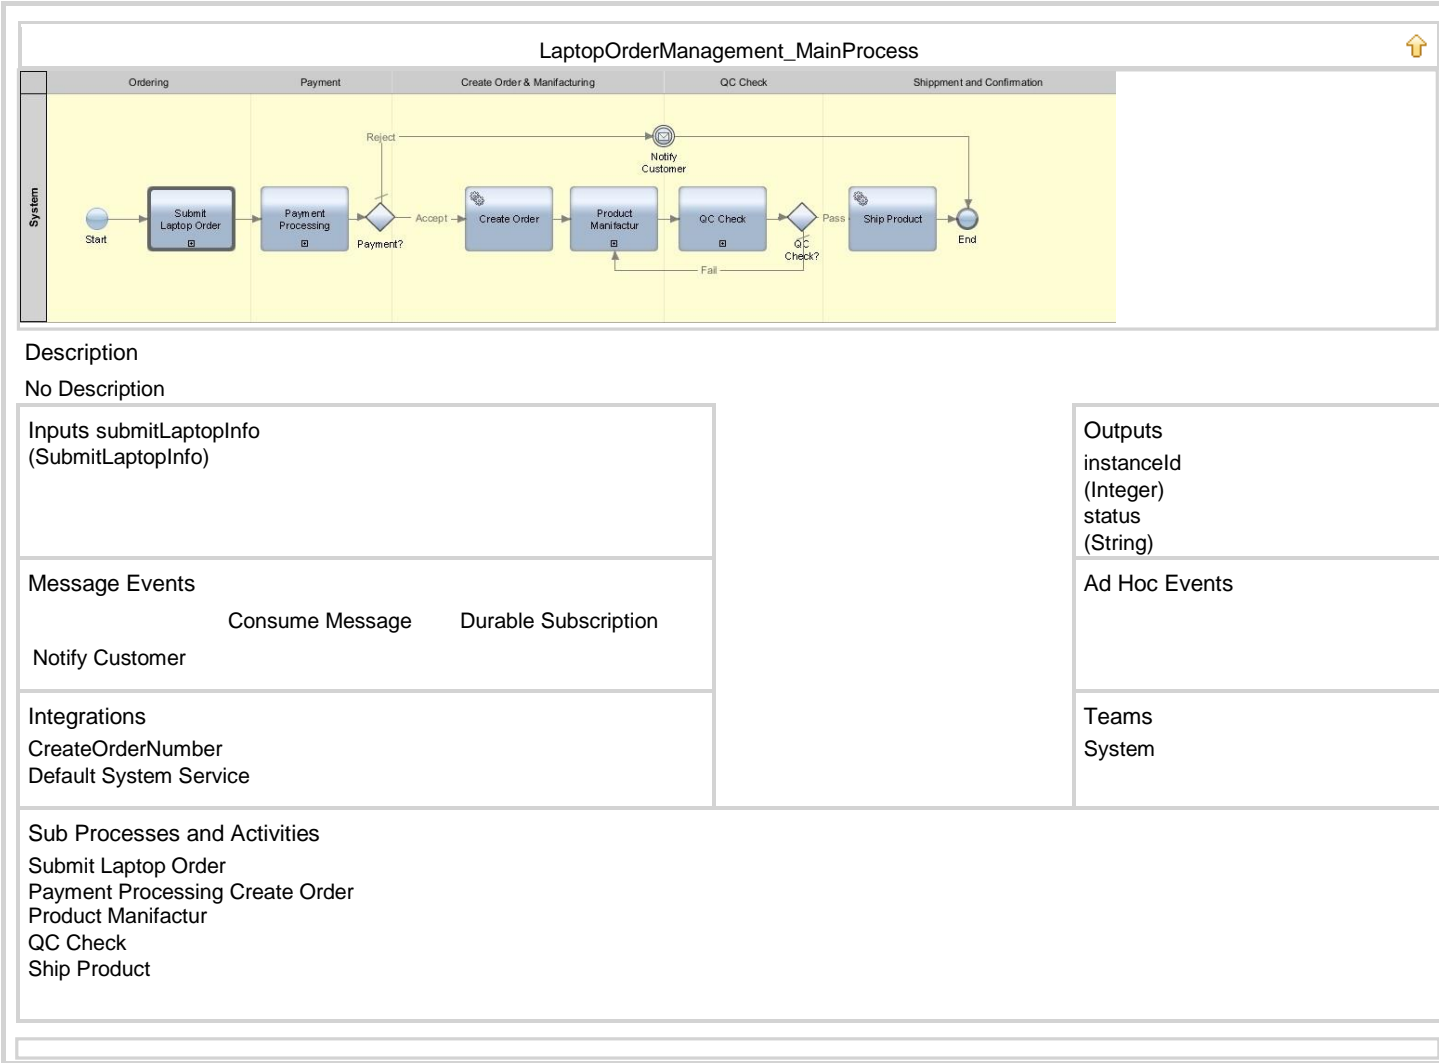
LaptopOrderManagement_MainProcess

Ordering
Payment
Create Order & Manifacturing
QC Check
Shippment and Confirmation

System

Start
Submit Laptop Order
Payment Processing
Payment?
Reject
Accept
Notify Customer
Create Order
Product Manifactur
QC Check
QC Check?
Pass
Fail
Ship Product
End

Description

No Description

Inputs submitLaptopInfo (SubmitLaptopInfo)

Outputs
instanceId (Integer)
status (String)

Message Events

Consume Message Durable Subscription

Notify Customer

Ad Hoc Events

Integrations
CreateOrderNumber
Default System Service

Teams
System

Sub Processes and Activities
Submit Laptop Order
Payment Processing Create Order
Product Manifactur
QC Check
Ship Product